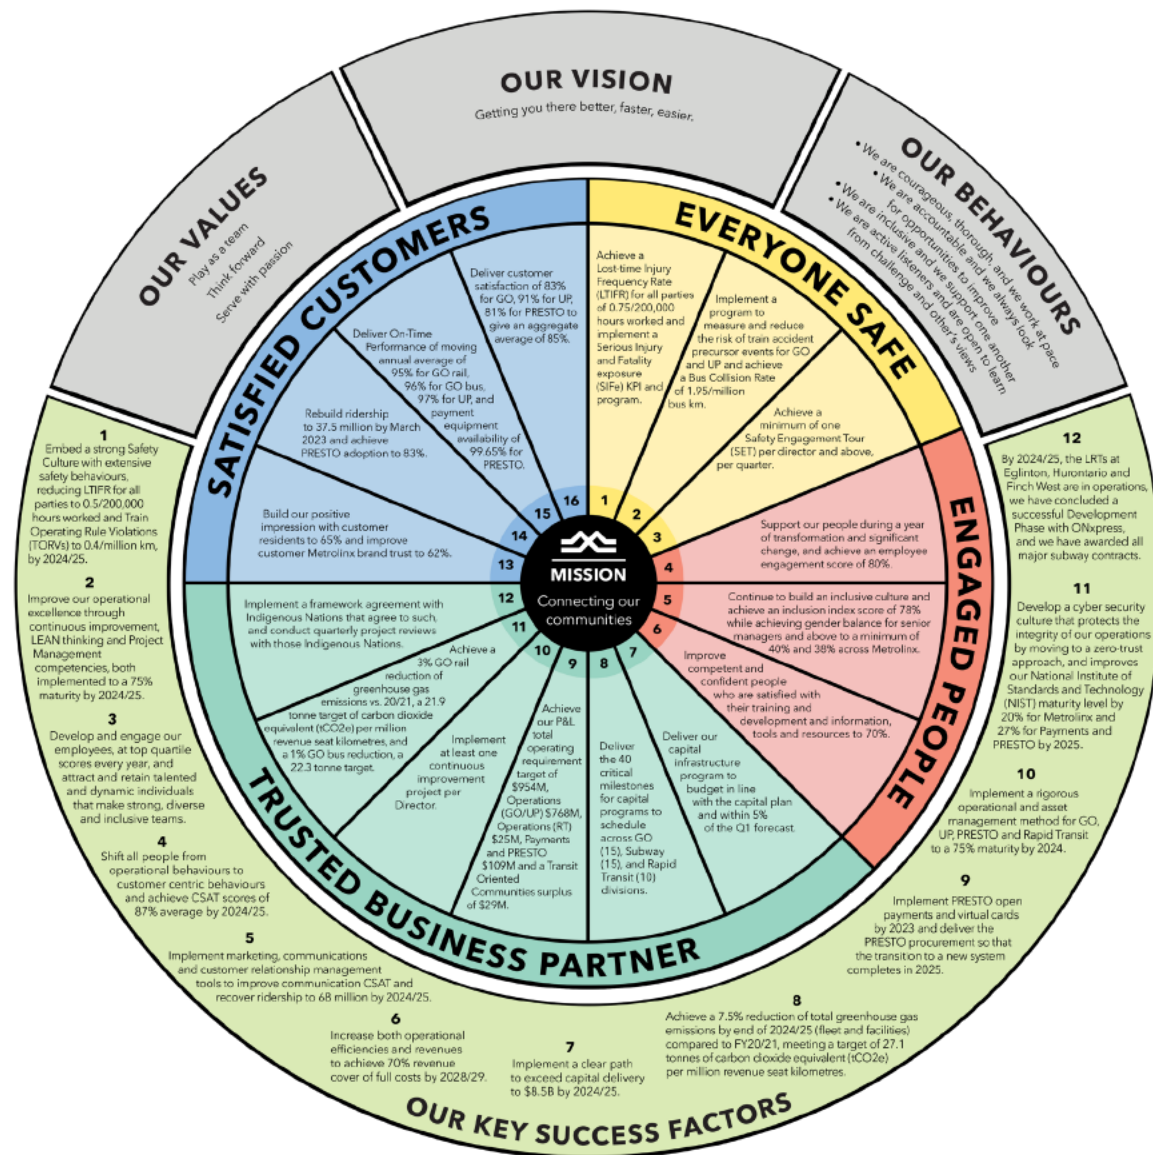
OUR VISION
Getting you there better, faster, easier.

OUR VALUES
Play as a team
Think forward
Serve with passion

OUR BEHAVIOURS
• We are courageous, thorough, and we work at pace
• We are accountable and we always look for opportunities to improve
• We are inclusive and we support one another
• We are active listeners and are open to learn from challenge and other's views

SATISFIED CUSTOMERS

EVERYONE SAFE

ENGAGED PEOPLE

TRUSTED BUSINESS PARTNER

MISSION
Connecting our communities

1 Achieve a Lost-time Injury Frequency Rate (LTIFR) for all parties of 0.75/200,000 hours worked and implement a Serious Injury and Fatality exposure (SIFe) KPI and program.

2 Implement a program to measure and reduce the risk of train accident precursor events for GO and UP and achieve a Bus Collision Rate of 1.95/million bus km.

3 Achieve a minimum of one Safety Engagement Tour (SET) per director and above, per quarter.

4 Support our people during a year of transformation and significant change, and achieve an employee engagement score of 80%.

5 Continue to build an inclusive culture and achieve an inclusion index score of 78% while achieving gender balance for senior managers and above to a minimum of 40% and 38% across Metrolinx.

6 Improve competent and confident people who are satisfied with their training and development and information, tools and resources to 70%.

7 Deliver our capital infrastructure program to budget in line with the capital plan and within 5% of the Q1 forecast.

8 Deliver the 40 critical milestones for capital programs to schedule across GO (15), Subway (15), and Rapid Transit (10) divisions.

9 Achieve our P&L total operating requirement target of $954M, Operations (GO/UP) $768M, Operations (RT) $25M, Payments and PRESTO $109M and a Transit Oriented Communities surplus of $29M.

10 Implement at least one continuous improvement project per Director.

11 Achieve a 3% GO rail reduction of greenhouse gas emissions vs. 20/21, a 21.9 tonne target of carbon dioxide equivalent (tCO2e) per million revenue seat kilometres, and a 1% GO bus reduction, a 22.3 tonne target.

12 Implement a framework agreement with Indigenous Nations that agree to such, and conduct quarterly project reviews with those Indigenous Nations.

13 Build our positive impression with customer residents to 65% and improve customer Metrolinx brand trust to 62%.

14 Rebuild ridership to 37.5 million by March 2023 and achieve PRESTO adoption to 83%.

15 Deliver On-Time Performance of moving annual average of 95% for GO rail, 96% for GO bus, 97% for UP, and payment equipment availability of 99.65% for PRESTO.

16 Deliver customer satisfaction of 83% for GO, 91% for UP, 81% for PRESTO to give an aggregate average of 85%.

OUR KEY SUCCESS FACTORS

1
Embed a strong Safety Culture with extensive safety behaviours, reducing LTIFR for all parties to 0.5/200,000 hours worked and Train Operating Rule Violations (TORVs) to 0.4/million km, by 2024/25.

2
Improve our operational excellence through continuous improvement, LEAN thinking and Project Management competencies, both implemented to a 75% maturity by 2024/25.

3
Develop and engage our employees, at top quartile scores every year, and attract and retain talented and dynamic individuals that make strong, diverse and inclusive teams.

4
Shift all people from operational behaviours to customer centric behaviours and achieve CSAT scores of 87% average by 2024/25.

5
Implement marketing, communications and customer relationship management tools to improve communication CSAT and recover ridership to 68 million by 2024/25.

6
Increase both operational efficiencies and revenues to achieve 70% revenue cover of full costs by 2028/29.

7
Implement a clear path to exceed capital delivery to $8.5B by 2024/25.

8
Achieve a 7.5% reduction of total greenhouse gas emissions by end of 2024/25 (fleet and facilities) compared to FY20/21, meeting a target of 27.1 tonnes of carbon dioxide equivalent (tCO2e) per million revenue seat kilometres.

9
Implement PRESTO open payments and virtual cards by 2023 and deliver the PRESTO procurement so that the transition to a new system completes in 2025.

10
Implement a rigorous operational and asset management method for GO, UP, PRESTO and Rapid Transit to a 75% maturity by 2024.

11
Develop a cyber security culture that protects the integrity of our operations by moving to a zero-trust approach, and improves our National Institute of Standards and Technology (NIST) maturity level by 20% for Metrolinx and 27% for Payments and PRESTO by 2025.

12
By 2024/25, the LRTs at Eglinton, Hurontario and Finch West are in operations, we have concluded a successful Development Phase with ONxpress, and we have awarded all major subway contracts.